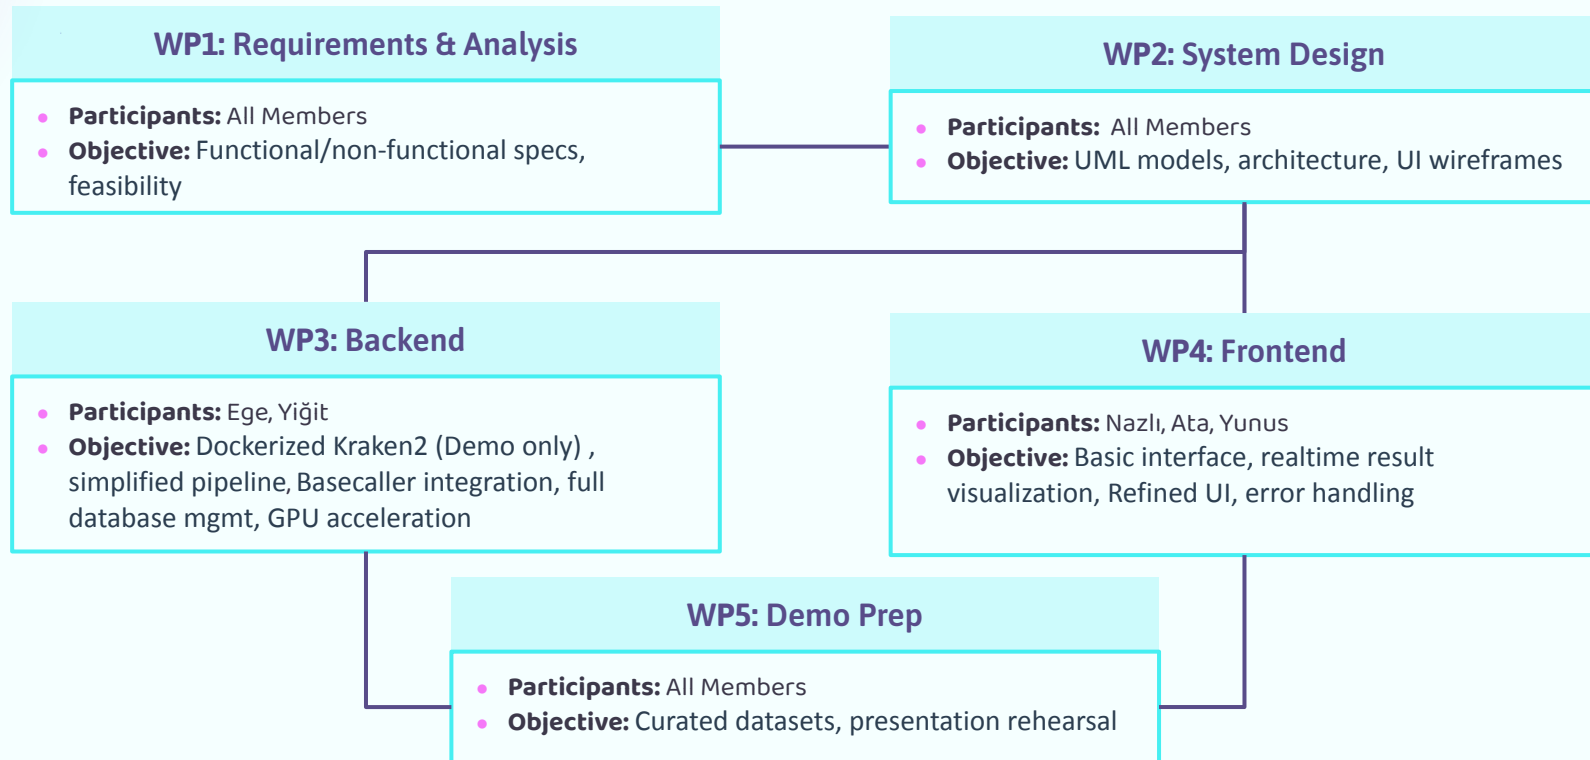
WP1: Requirements & Analysis

- **Participants:** All Members
- **Objective:** Functional/non-functional specs, feasibility

WP2: System Design

- **Participants:** All Members
- **Objective:** UML models, architecture, UI wireframes

WP3: Backend

- **Participants:** Ege, Yiğit
- **Objective:** Dockerized Kraken2 (Demo only) , simplified pipeline, Basecaller integration, full database mgmt, GPU acceleration

WP4: Frontend

- **Participants:** Nazlı, Ata, Yunus
- **Objective:** Basic interface, realtime result visualization, Refined UI, error handling

WP5: Demo Prep

- **Participants:** All Members
- **Objective:** Curated datasets, presentation rehearsal